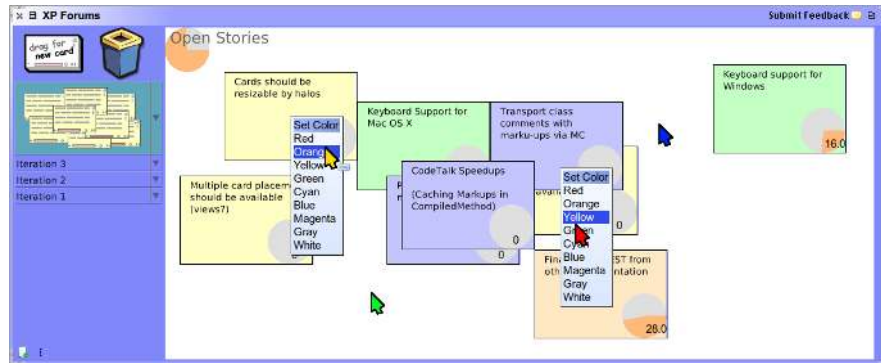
XP Forums

Submit Feedback

drag for new card

Iteration 3
Iteration 2
Iteration 1

Open Stories

Cards should be resizable by halos

Set Color
Red
Orange
Yellow
Green
Cyan
Blue
Magenta
Gray
White

Multiple card placeme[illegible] should be available (views?)

Keyboard Support for Mac OS X

Transport class comments with marku-ups via MC

CodeTalk Speedups

(Caching Markups in CompiledMethod)

0

0

0

Set Color
Red
Orange
Yellow
Green
Cyan
Blue
Magenta
Gray
White

Fin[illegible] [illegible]ST from oth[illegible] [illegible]ntation

28.0

Keyboard support for Windows

16.0